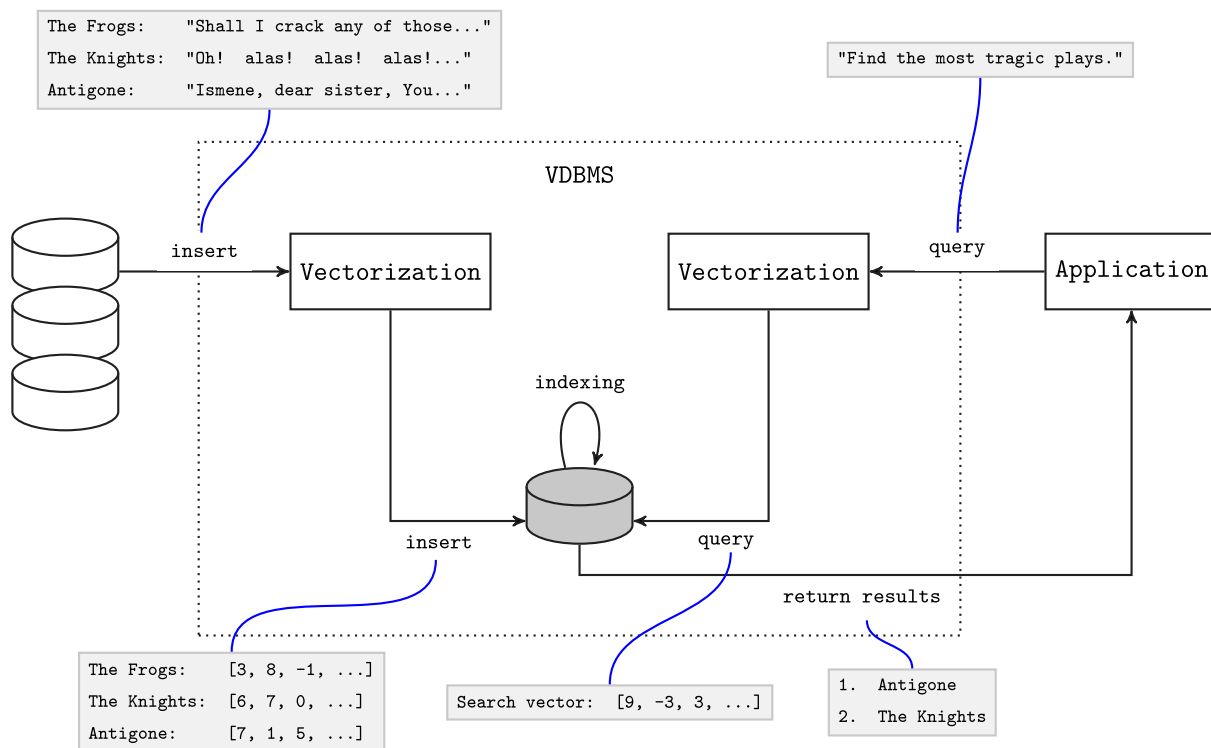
The Frogs: "Shall I crack any of those..."
The Knights: "Oh! alas! alas! alas!..."
Antigone: "Ismene, dear sister, You..."

"Find the most tragic plays."

VDBMS

insert

Vectorization

Vectorization

query

Application

indexing

insert

query

return results

The Frogs: [3, 8, -1, ...]
The Knights: [6, 7, 0, ...]
Antigone: [7, 1, 5, ...]

Search vector: [9, -3, 3, ...]

1. Antigone
2. The Knights